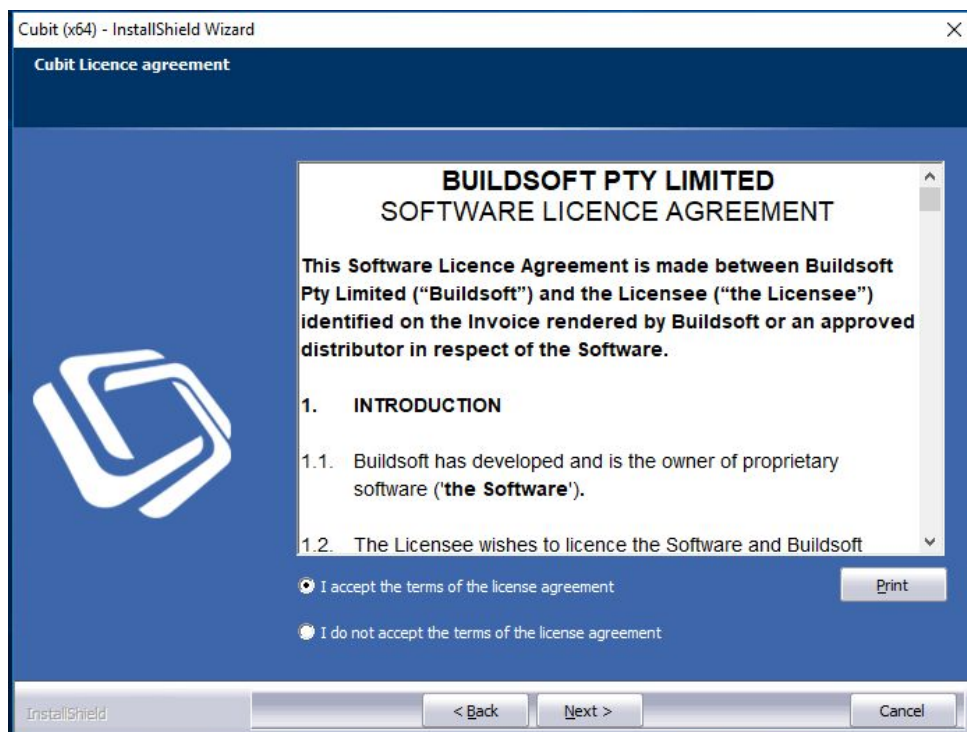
Cubit (x64) - InstallShield Wizard

Cubit Licence agreement

BUILDSOFT PTY LIMITED
SOFTWARE LICENCE AGREEMENT

This Software Licence Agreement is made between Buildsoft Pty Limited ("Buildsoft") and the Licensee ("the Licensee") identified on the Invoice rendered by Buildsoft or an approved distributor in respect of the Software.

1. INTRODUCTION

1.1. Buildsoft has developed and is the owner of proprietary software ('the Software').

1.2. The Licensee wishes to licence the Software and Buildsoft

I accept the terms of the license agreement

Print

I do not accept the terms of the license agreement

InstallShield

< Back

Next >

Cancel